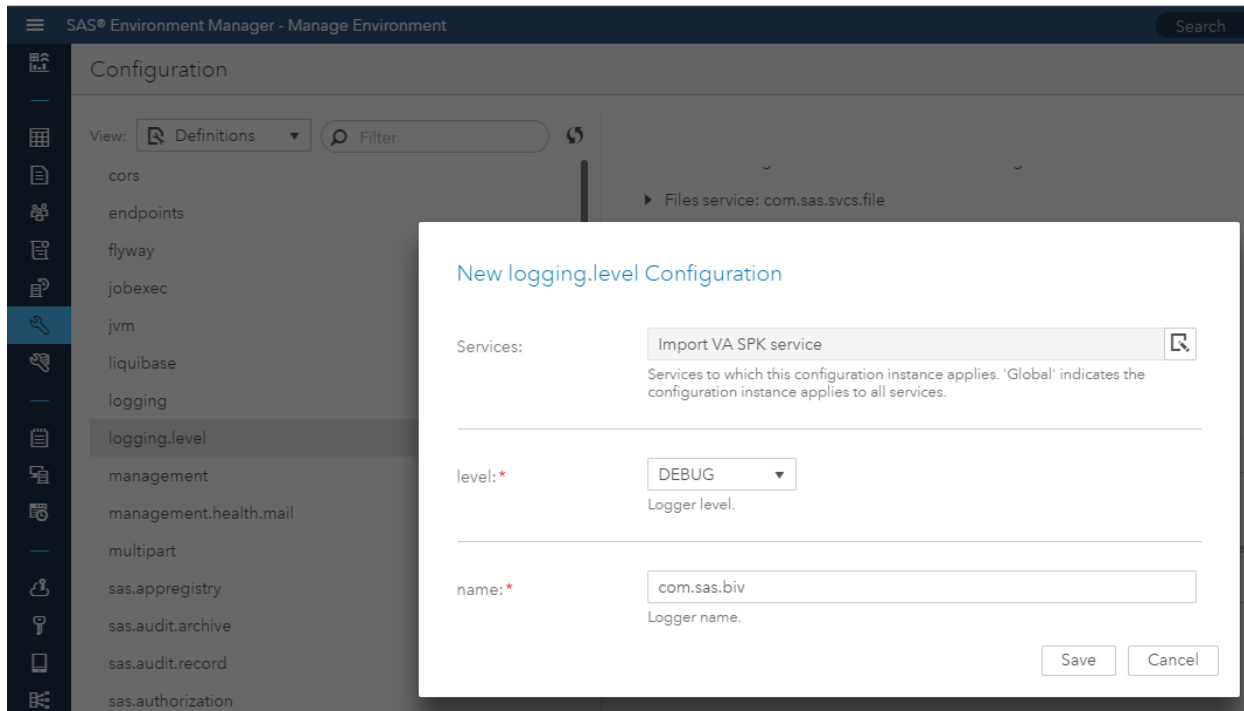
SAS® Environment Manager - Manage Environment

Search

Configuration

View: Definitions

Filter

cors
endpoints
flyway
jobexec
jvm
liquibase
logging
logging.level
management
management.health.mail
multipart
sas.appregistry
sas.audit.archive
sas.audit.record
sas.authorization

Files service: com.sas.svcs.file

New logging.level Configuration

Services:

Import VA SPK service

Services to which this configuration instance applies. 'Global' indicates the configuration instance applies to all services.

level: *

DEBUG

Logger level.

name: *

com.sas.biv

Logger name.

Save

Cancel